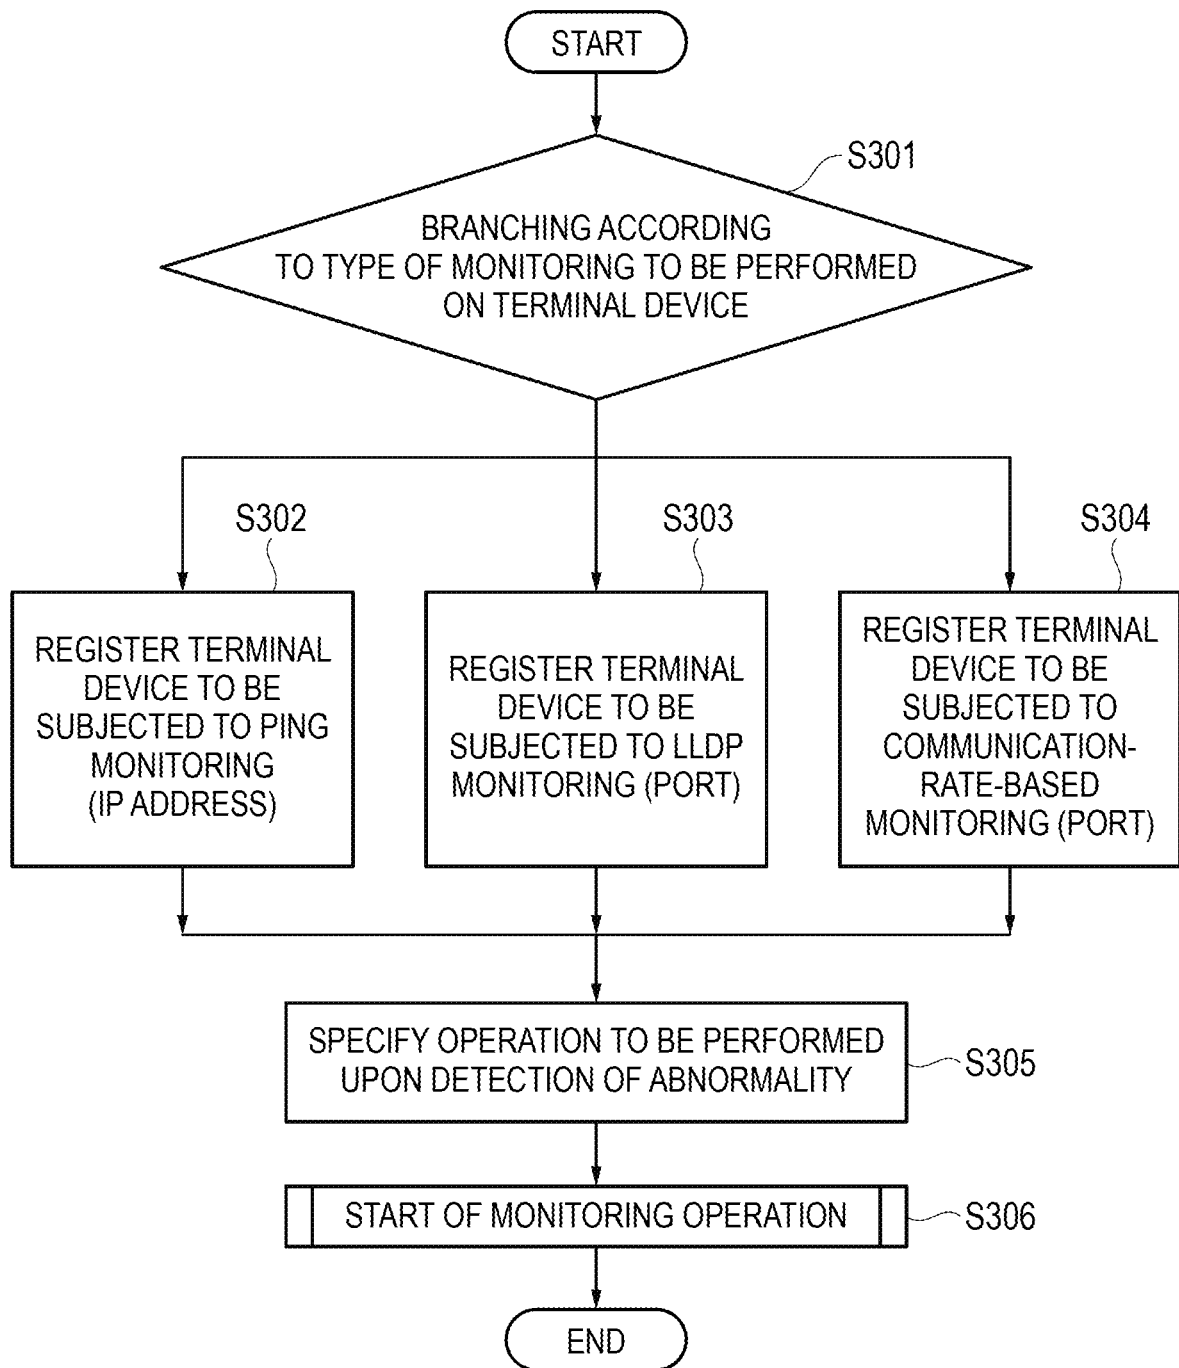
START

S301

BRANCHING ACCORDING TO TYPE OF MONITORING TO BE PERFORMED ON TERMINAL DEVICE

S302

REGISTER TERMINAL DEVICE TO BE SUBJECTED TO PING MONITORING (IP ADDRESS)

S303

REGISTER TERMINAL DEVICE TO BE SUBJECTED TO LLDP MONITORING (PORT)

S304

REGISTER TERMINAL DEVICE TO BE SUBJECTED TO COMMUNICATION-RATE-BASED MONITORING (PORT)

SPECIFY OPERATION TO BE PERFORMED UPON DETECTION OF ABNORMALITY

S305

START OF MONITORING OPERATION

S306

END